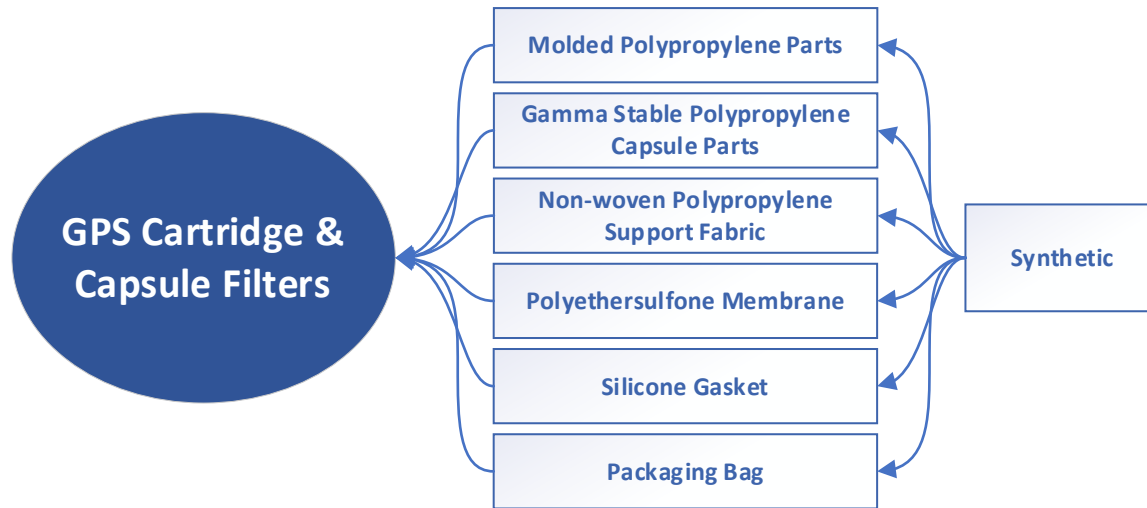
GPS Cartridge & Capsule Filters

Molded Polypropylene Parts

Gamma Stable Polypropylene Capsule Parts

Non-woven Polypropylene Support Fabric

Polyethersulfone Membrane

Silicone Gasket

Packaging Bag

Synthetic